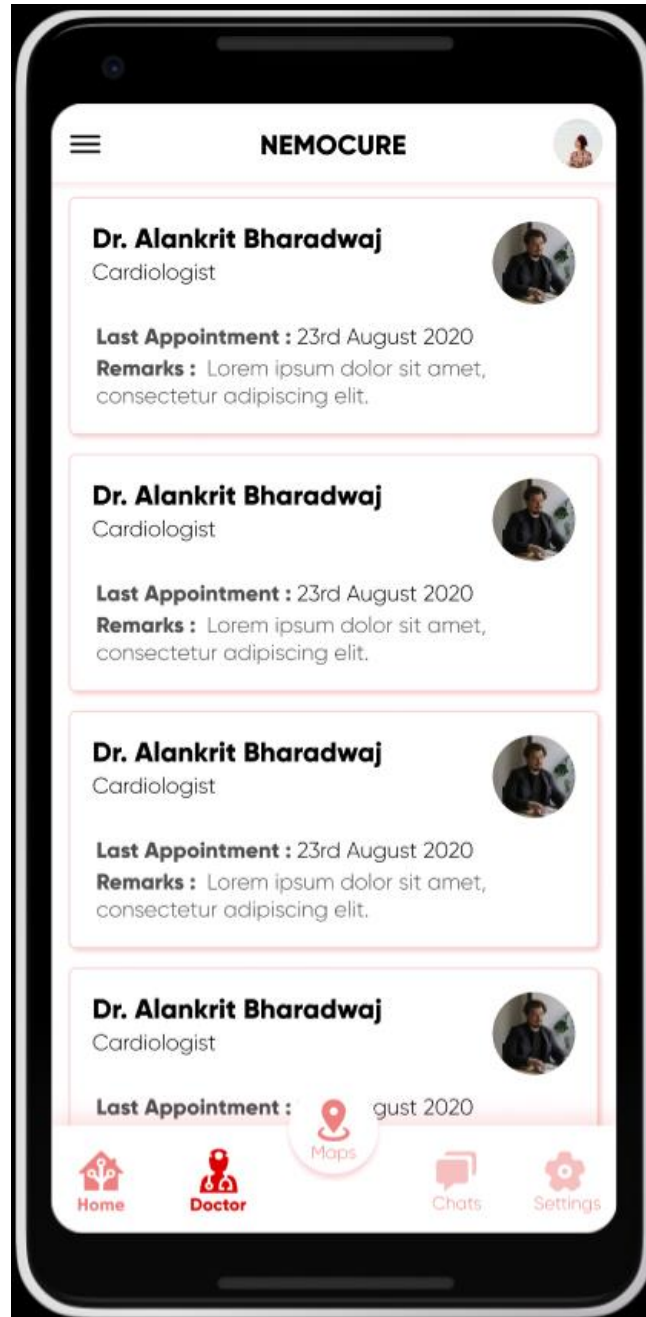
NEMOCURE

Dr. Alankrit Bharadwaj
Cardiologist

Last Appointment : 23rd August 2020
Remarks : Lorem ipsum dolor sit amet, consectetur adipiscing elit.

Dr. Alankrit Bharadwaj
Cardiologist

Last Appointment : 23rd August 2020
Remarks : Lorem ipsum dolor sit amet, consectetur adipiscing elit.

Dr. Alankrit Bharadwaj
Cardiologist

Last Appointment : 23rd August 2020
Remarks : Lorem ipsum dolor sit amet, consectetur adipiscing elit.

Dr. Alankrit Bharadwaj
Cardiologist

Last Appointment : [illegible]gust 2020

Maps

Home
Doctor
Chats
Settings